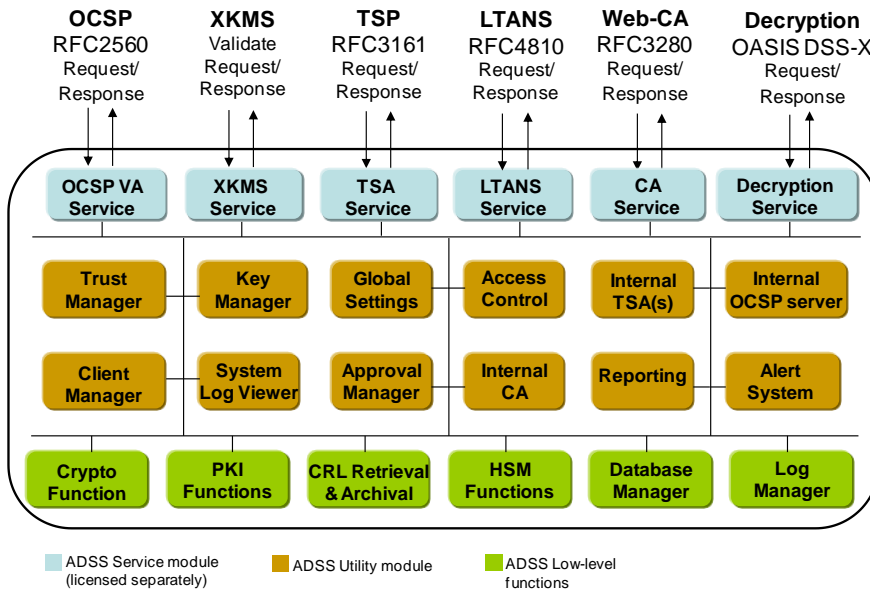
OCSP
RFC2560
Request/
Response

XKMS
Validate
Request/
Response

TSP
RFC3161
Request/
Response

LTANS
RFC4810
Request/
Response

Web-CA
RFC3280
Request/
Response

Decryption
OASIS DSS-X
Request/
Response

OCSP VA Service

XKMS Service

TSA Service

LTANS Service

CA Service

Decryption Service

Trust Manager

Key Manager

Global Settings

Access Control

Internal TSA(s)

Internal OCSP server

Client Manager

System Log Viewer

Approval Manager

Internal CA

Reporting

Alert System

Crypto Function

PKI Functions

CRL Retrieval & Archival

HSM Functions

Database Manager

Log Manager

ADSS Service module (licensed separately)

ADSS Utility module

ADSS Low-level functions